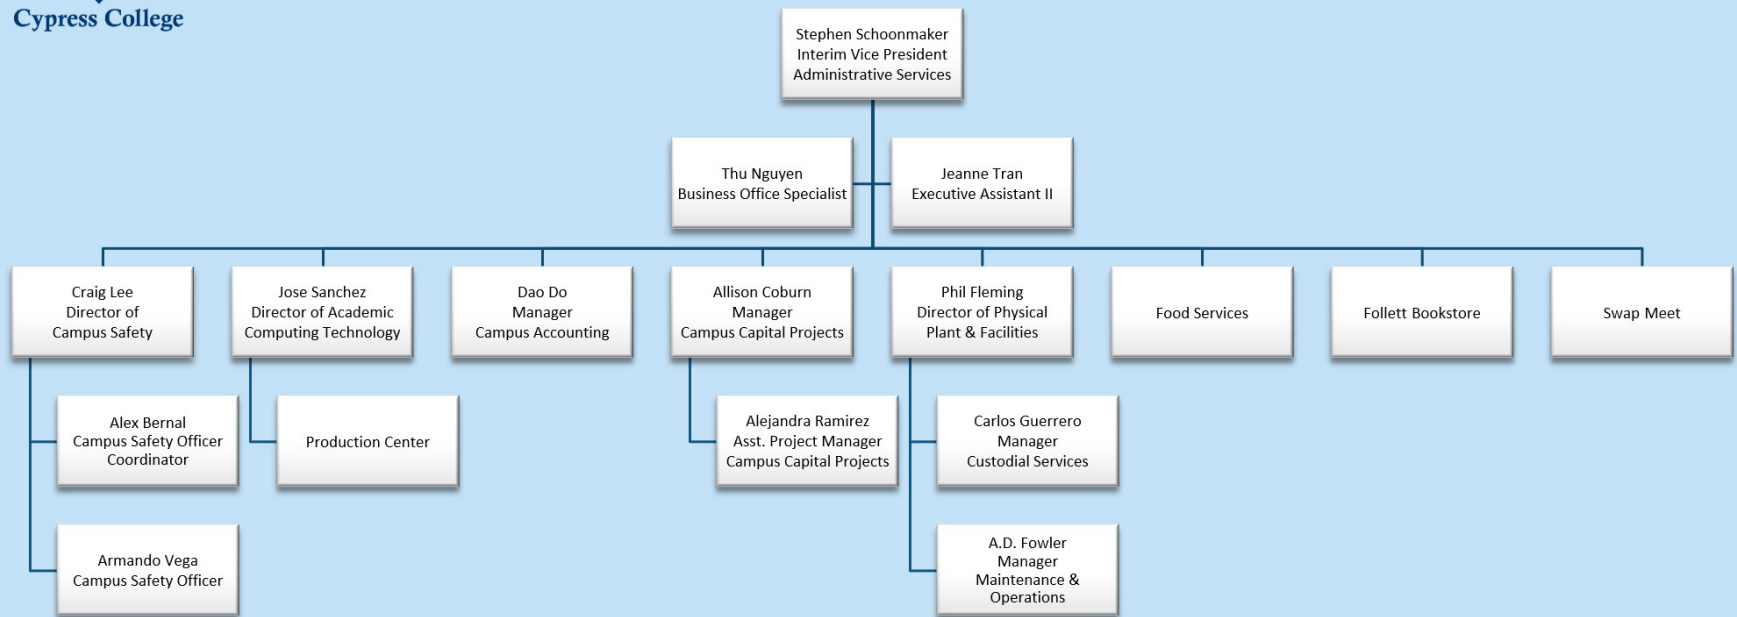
Cypress College

Stephen Schoonmaker
Interim Vice President
Administrative Services

Thu Nguyen
Business Office Specialist

Jeanne Tran
Executive Assistant II

Craig Lee
Director of
Campus Safety

Jose Sanchez
Director of Academic
Computing Technology

Dao Do
Manager
Campus Accounting

Allison Coburn
Manager
Campus Capital Projects

Phil Fleming
Director of Physical
Plant & Facilities

Food Services

Follett Bookstore

Swap Meet

Alex Bernal
Campus Safety Officer
Coordinator

Production Center

Alejandra Ramirez
Asst. Project Manager
Campus Capital Projects

Carlos Guerrero
Manager
Custodial Services

Armando Vega
Campus Safety Officer

A.D. Fowler
Manager
Maintenance &
Operations